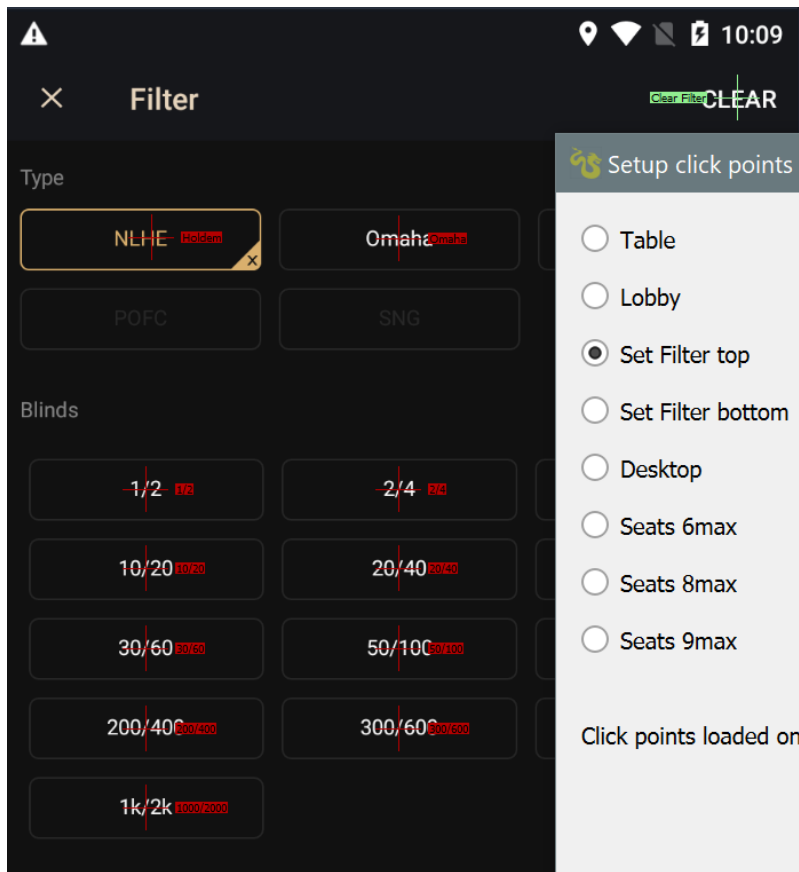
10:09

Filter

Clear Filter CLEAR

Type

NLHE Holdem

Omaha Omaha

POFC

SNG

Blinds

1/2 1/2

2/4 2/4

10/20 10/20

20/40 20/40

30/60 30/60

50/100 50/100

200/400 200/400

300/600 300/600

1k/2k 1000/2000

Setup click points

Table

Lobby

Set Filter top

Set Filter bottom

Desktop

Seats 6max

Seats 8max

Seats 9max

Click points loaded on